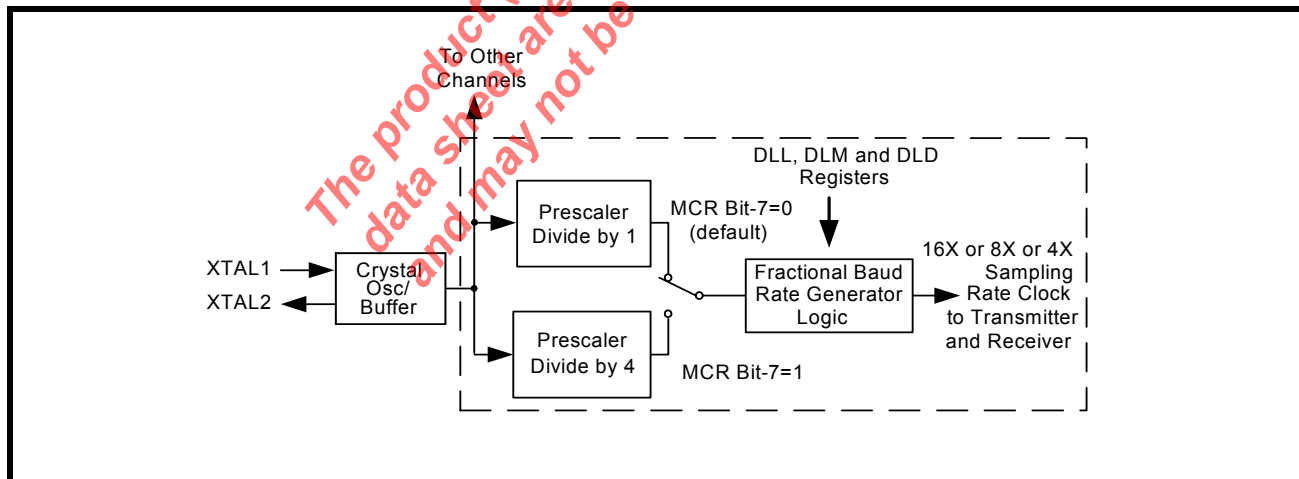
The product data sheet are and may not be

To Other Channels

DLL, DLM and DLD Registers

Prescaler Divide by 1

MCR Bit-7=0 (default)

16X or 8X or 4X Sampling Rate Clock to Transmitter and Receiver

XTAL1

XTAL2

Crystal Osc/ Buffer

Fractional Baud Rate Generator Logic

Prescaler Divide by 4

MCR Bit-7=1